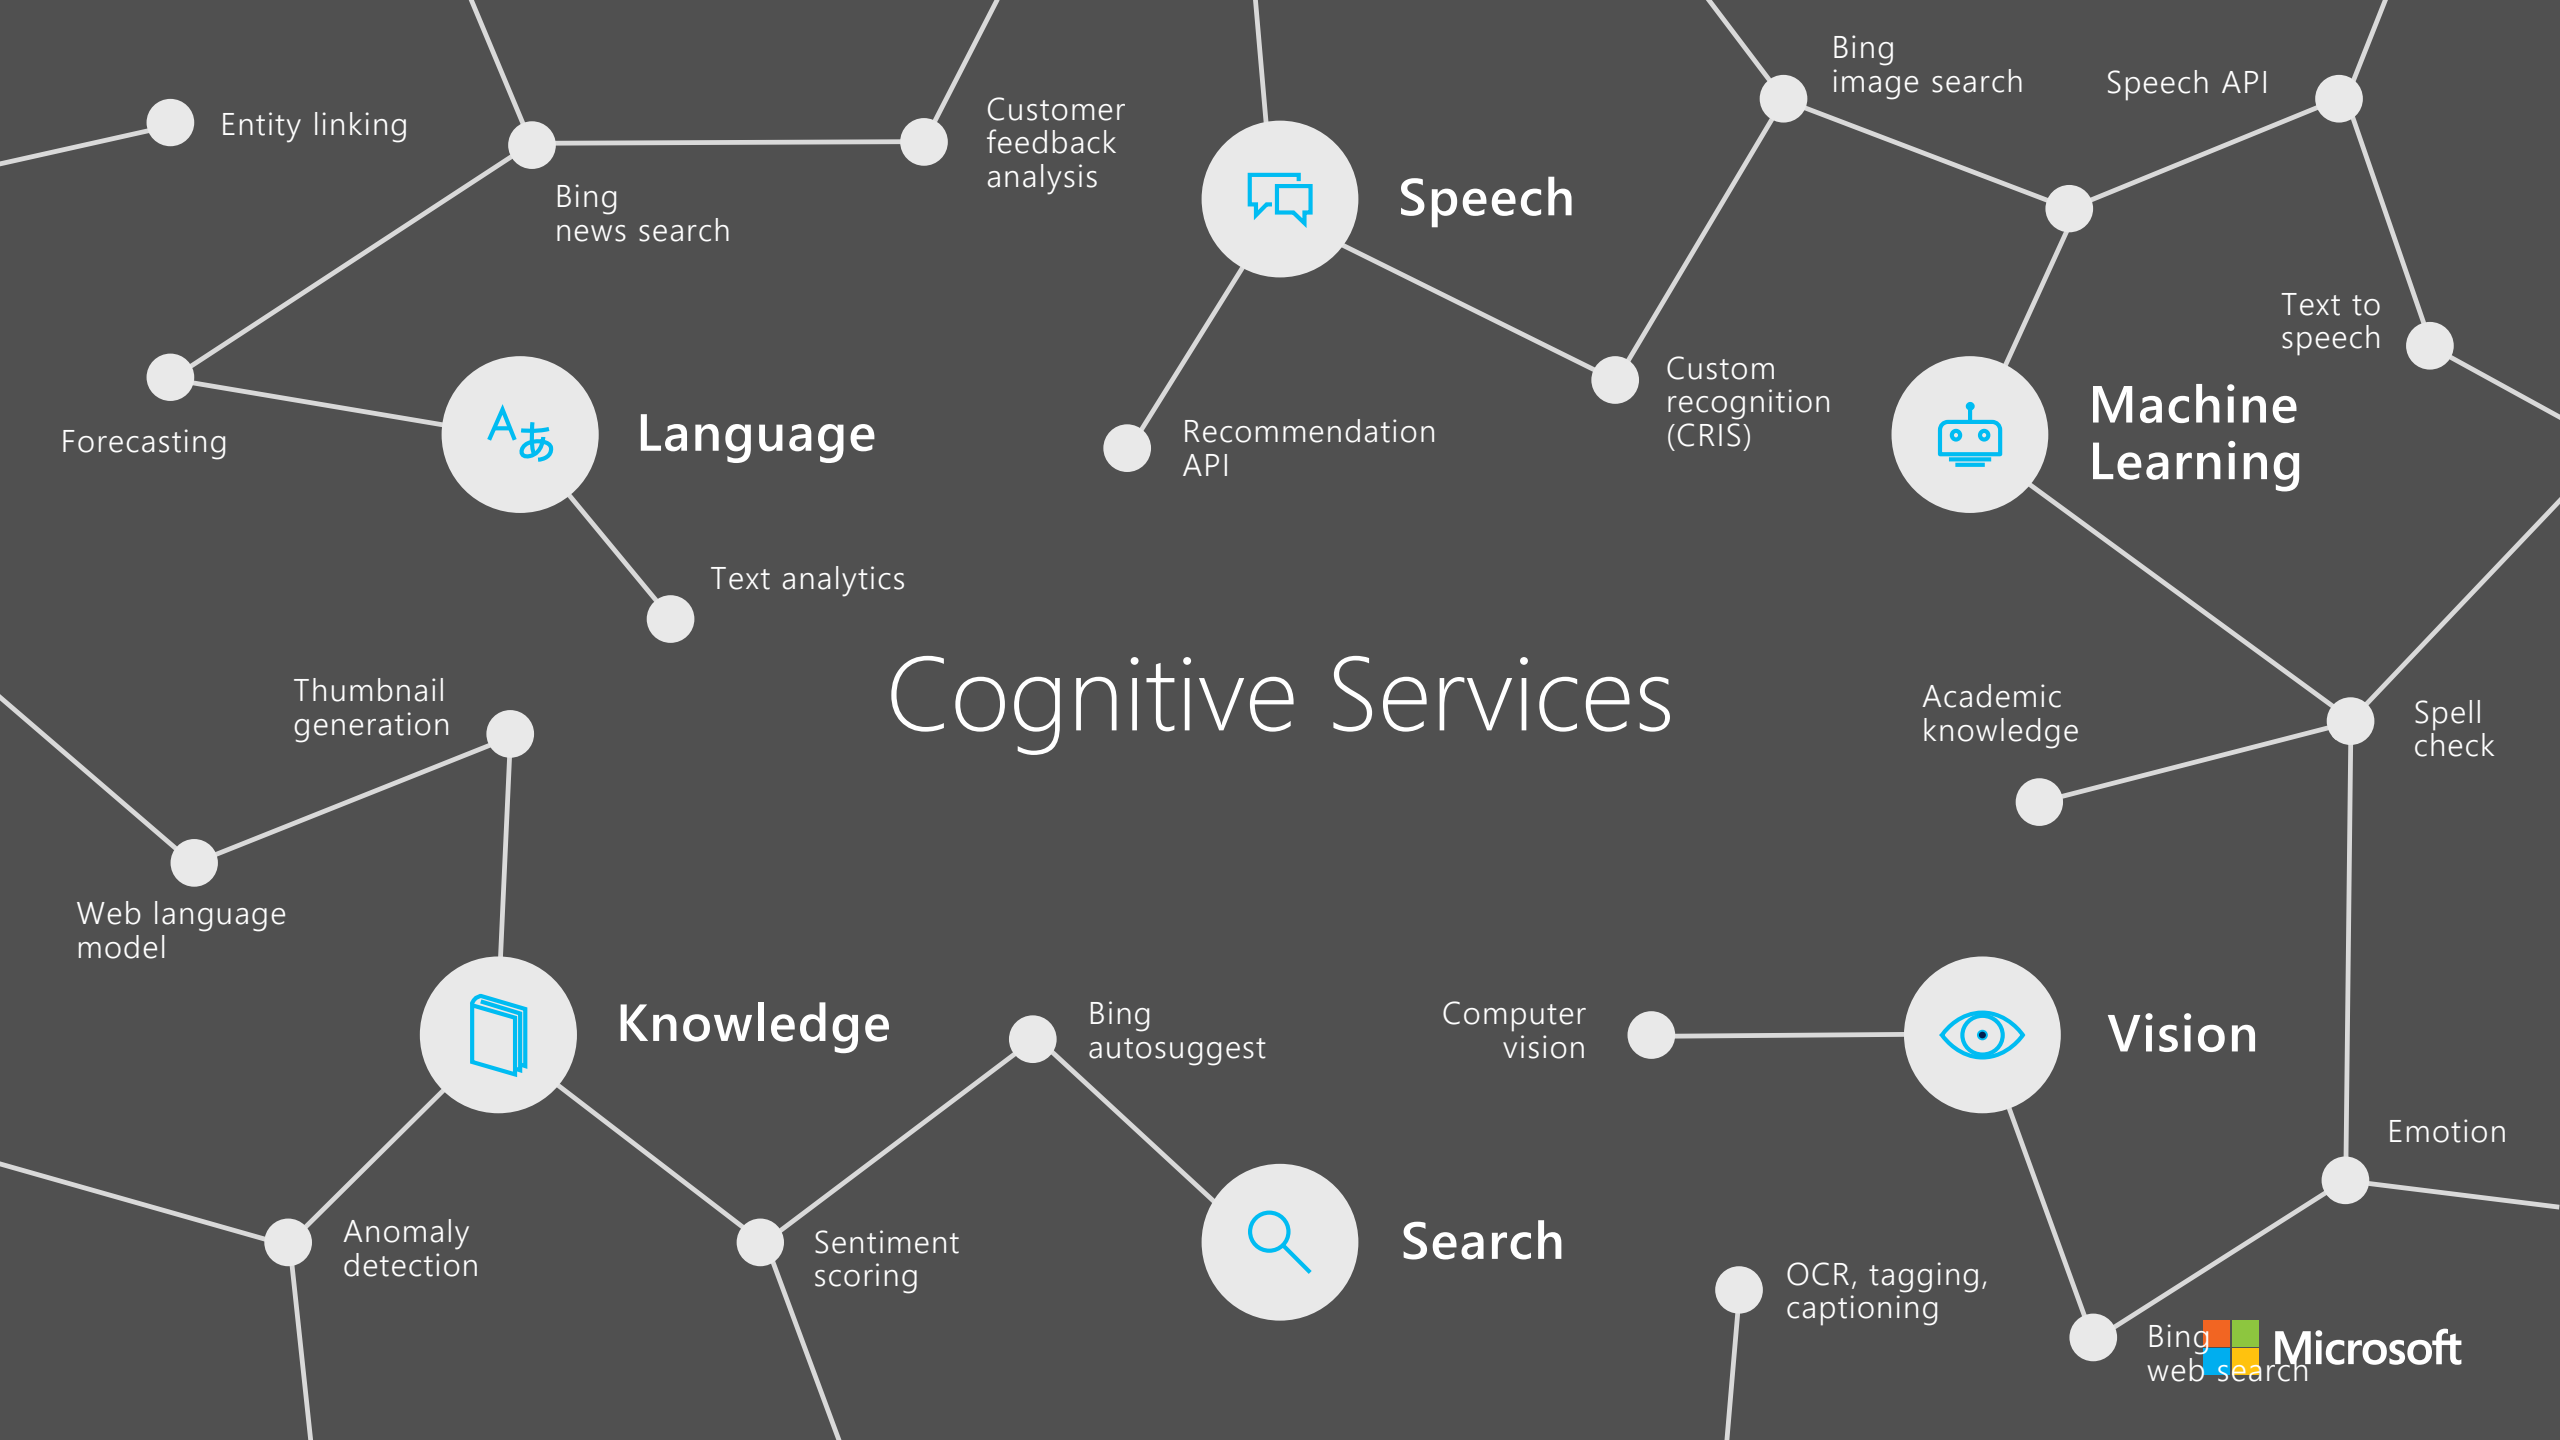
Entity linking

Customer feedback analysis

Bing news search

Speech

Bing image search

Speech API

Text to speech

Forecasting

Language

Recommendation API

Custom recognition (CRIS)

Machine Learning

Text analytics

Cognitive Services

Thumbnail generation

Academic knowledge

Spell check

Web language model

Knowledge

Bing autosuggest

Computer vision

Vision

Emotion

Anomaly detection

Sentiment scoring

Search

OCR, tagging, captioning

Bing web search

Microsoft